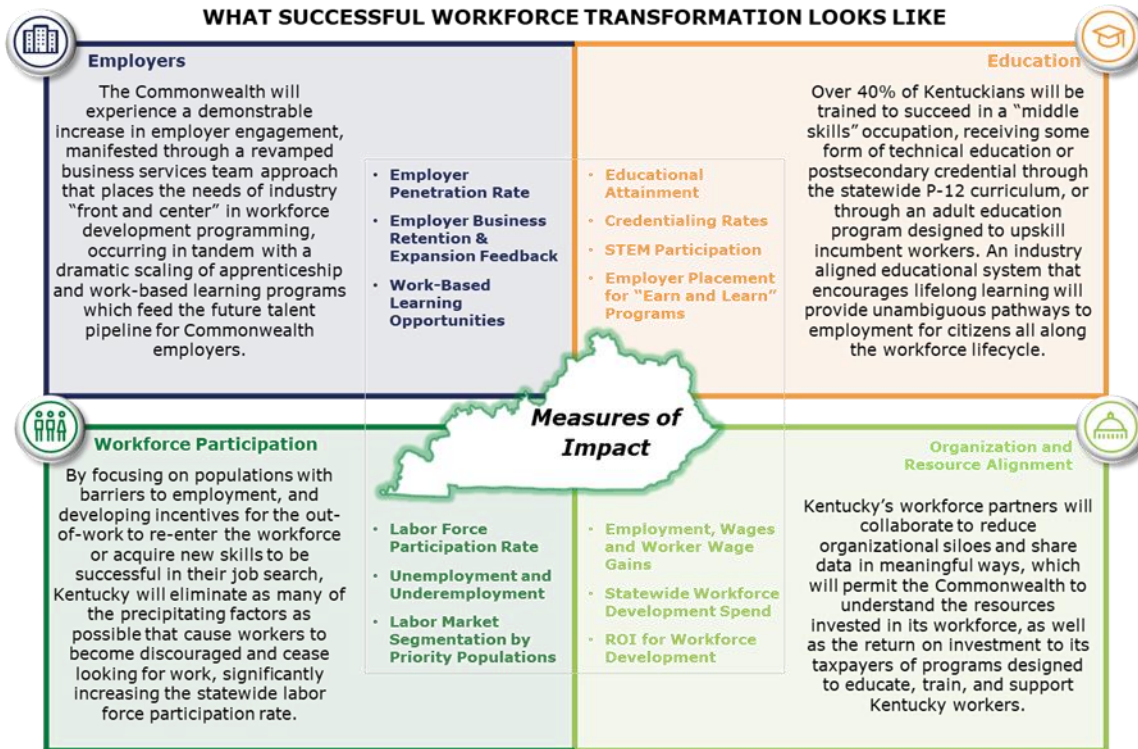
WHAT SUCCESSFUL WORKFORCE TRANSFORMATION LOOKS LIKE

Employers

The Commonwealth will experience a demonstrable increase in employer engagement, manifested through a revamped business services team approach that places the needs of industry "front and center" in workforce development programming, occurring in tandem with a dramatic scaling of apprenticeship and work-based learning programs which feed the future talent pipeline for Commonwealth employers.

- Employer Penetration Rate
- Employer Business Retention & Expansion Feedback
- Work-Based Learning Opportunities

- Educational Attainment
- Credentialing Rates
- STEM Participation
- Employer Placement for "Earn and Learn" Programs

Education

Over 40% of Kentuckians will be trained to succeed in a "middle skills" occupation, receiving some form of technical education or postsecondary credential through the statewide P-12 curriculum, or through an adult education program designed to upskill incumbent workers. An industry aligned educational system that encourages lifelong learning will provide unambiguous pathways to employment for citizens all along the workforce lifecycle.

Measures of Impact

Workforce Participation

By focusing on populations with barriers to employment, and developing incentives for the out-of-work to re-enter the workforce or acquire new skills to be successful in their job search, Kentucky will eliminate as many of the precipitating factors as possible that cause workers to become discouraged and cease looking for work, significantly increasing the statewide labor force participation rate.

- Labor Force Participation Rate
- Unemployment and Underemployment
- Labor Market Segmentation by Priority Populations

- Employment, Wages and Worker Wage Gains
- Statewide Workforce Development Spend
- ROI for Workforce Development

Organization and Resource Alignment

Kentucky's workforce partners will collaborate to reduce organizational siloes and share data in meaningful ways, which will permit the Commonwealth to understand the resources invested in its workforce, as well as the return on investment to its taxpayers of programs designed to educate, train, and support Kentucky workers.